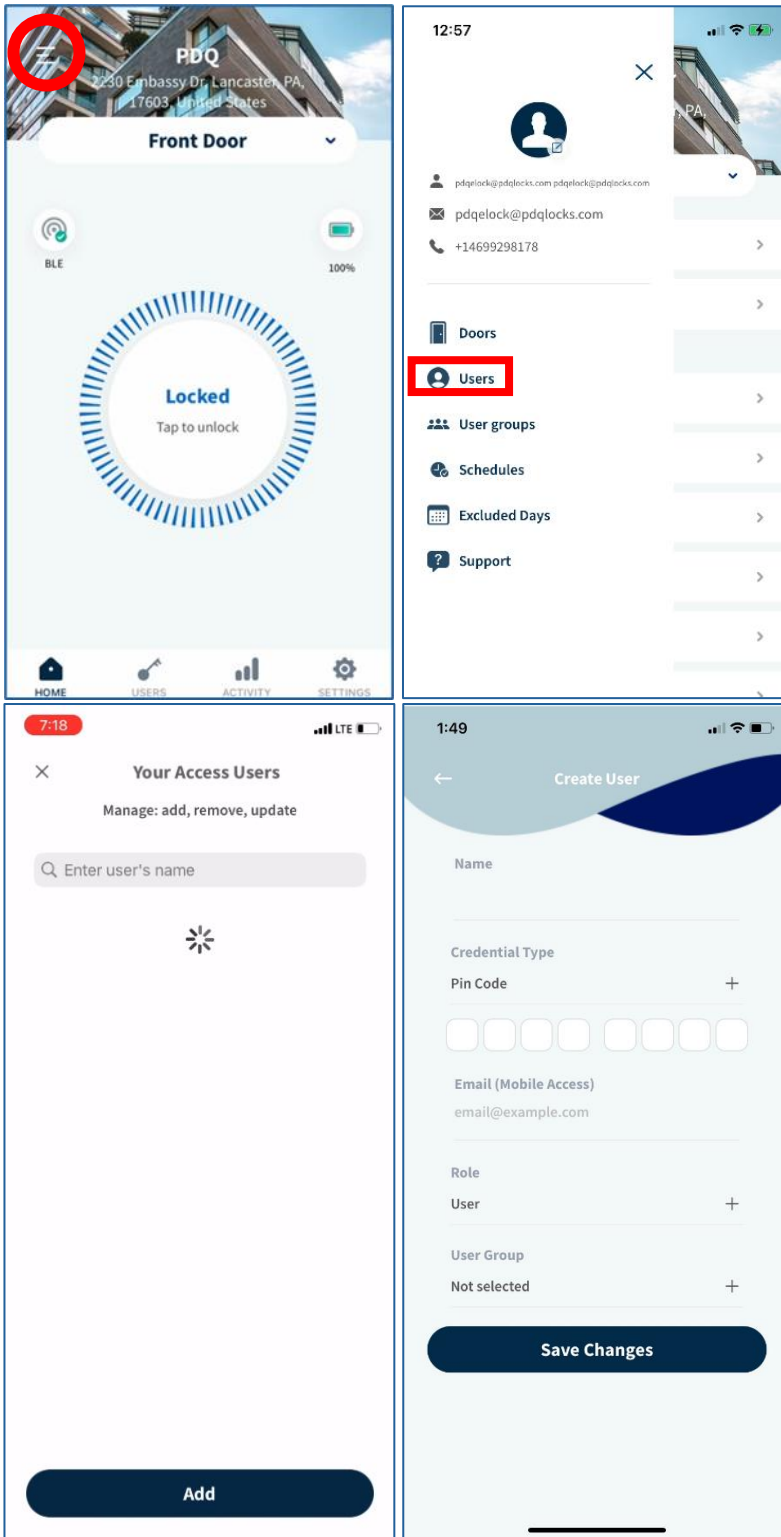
PDQ
2230 Embassy Dr, Lancaster, PA, 17603, United States
Front Door

BLE
100%

Locked
Tap to unlock

HOME
USERS
ACTIVITY
SETTINGS

12:57

pdqelock@pdqlocks.com pdqelock@pdqlocks.com
pdqelock@pdqlocks.com
+14699298178

Doors
Users
User groups
Schedules
Excluded Days
Support

7:18
LTE
Your Access Users
Manage: add, remove, update
Enter user's name

Add

1:49
Create User
Name
Credential Type
Pin Code
Email (Mobile Access)
email@example.com
Role
User
User Group
Not selected
Save Changes